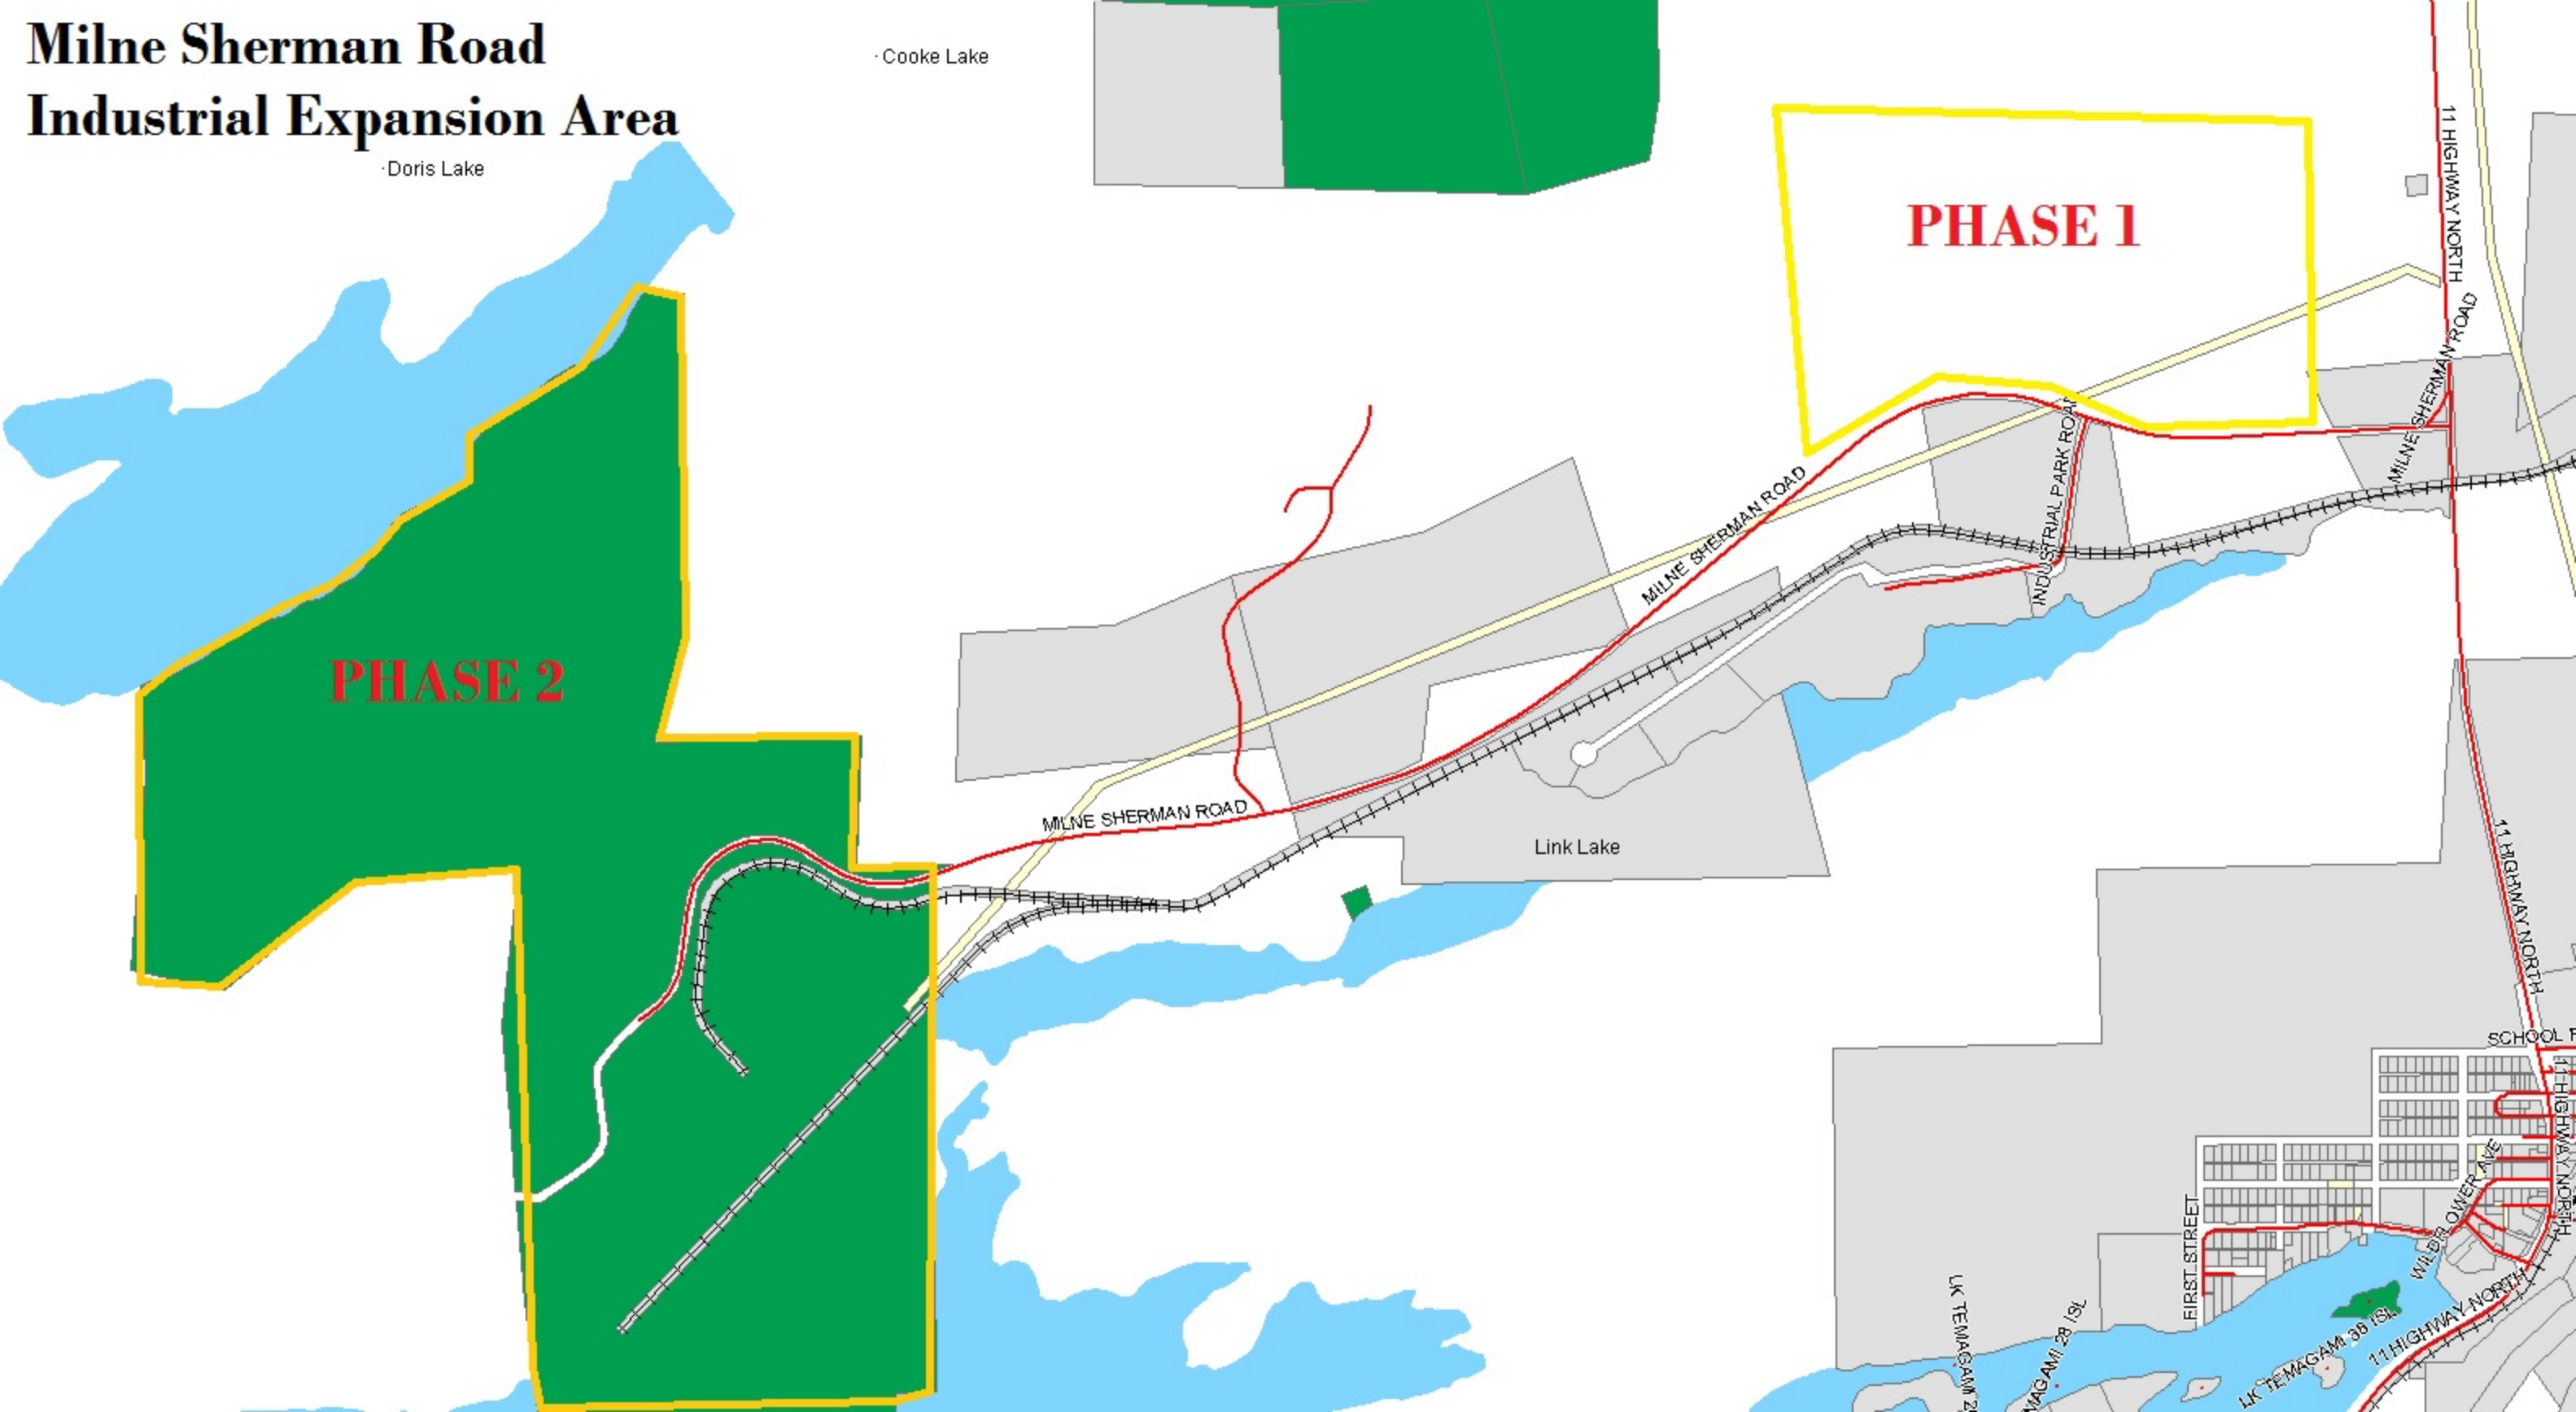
Milne Sherman Road
Industrial Expansion Area

Cooke Lake

Doris Lake

PHASE 1

11 HIGHWAY NORTH

MILNE SHERMAN ROAD

INDUSTRIAL PARK ROAD

MILNE SHERMAN ROAD

PHASE 2

MILNE SHERMAN ROAD

Link Lake

11 HIGHWAY NORTH

SCHOOL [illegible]

11 HIGHWAY NORTH

WILDFLOWER AVE

FIRST STREET

LK TEMAGAMI 2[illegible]

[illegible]MAGAMI 28 ISL

LK TEMAGAMI 38 ISL

11 HIGHWAY NORTH